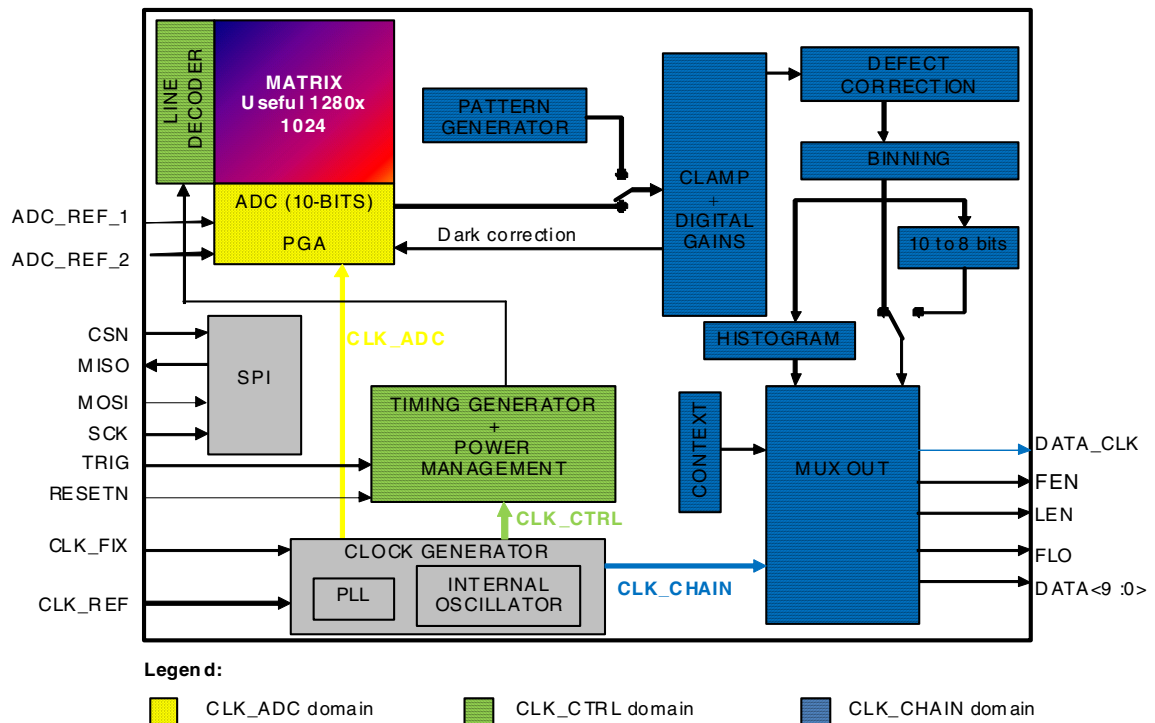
LINE DECODER

MATRIX
Useful 1280x 1024

ADC (10-BITS)

PGA

PATTERN GENERATOR

CLAMP
+
DIGITAL GAINS

DEFECT CORRECTION

BINNING

10 to 8 bits

Dark correction

ADC_REF_1

ADC_REF_2

CSN

MISO

MOSI

SCK

TRIG

RESETN

CLK_FIX

CLK_REF

SPI

CLK_ADC

TIMING GENERATOR
+
POWER MANAGEMENT

CLK_CTRL

CLOCK GENERATOR

PLL

INTERNAL OSCILLATOR

CLK_CHAIN

HISTOGRAM

CONTEXT

MUX OUT

DATA_CLK

FEN

LEN

FLO

DATA<9 :0>

Legend:

CLK_ADC domain

CLK_CTRL domain

CLK_CHAIN domain